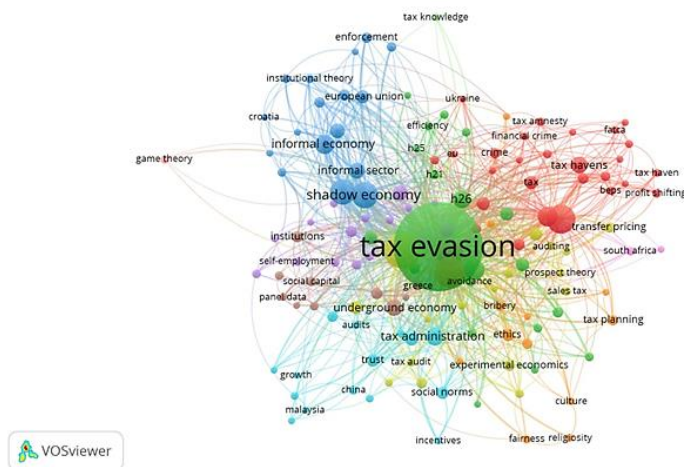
tax knowledge
enforcement
institutional theory
european union
ukraine
croatia
tax amnesty
efficiency
financial crime
fatca
informal economy
eu
crime
game theory
h25
informal sector
tax havens
tax haven
h21
tax
beps
profit shifting
shadow economy
h26
transfer pricing
institutions
tax evasion
auditing
south africa
self-employment
prospect theory
social capital
greece
avoidance
sales tax
panel data
bribery
underground economy
tax planning
audits
ethics
tax administration
trust
tax audit
experimental economics
growth
china
social norms
malaysia
culture
incentives
fairness
religiosity
VOSviewer